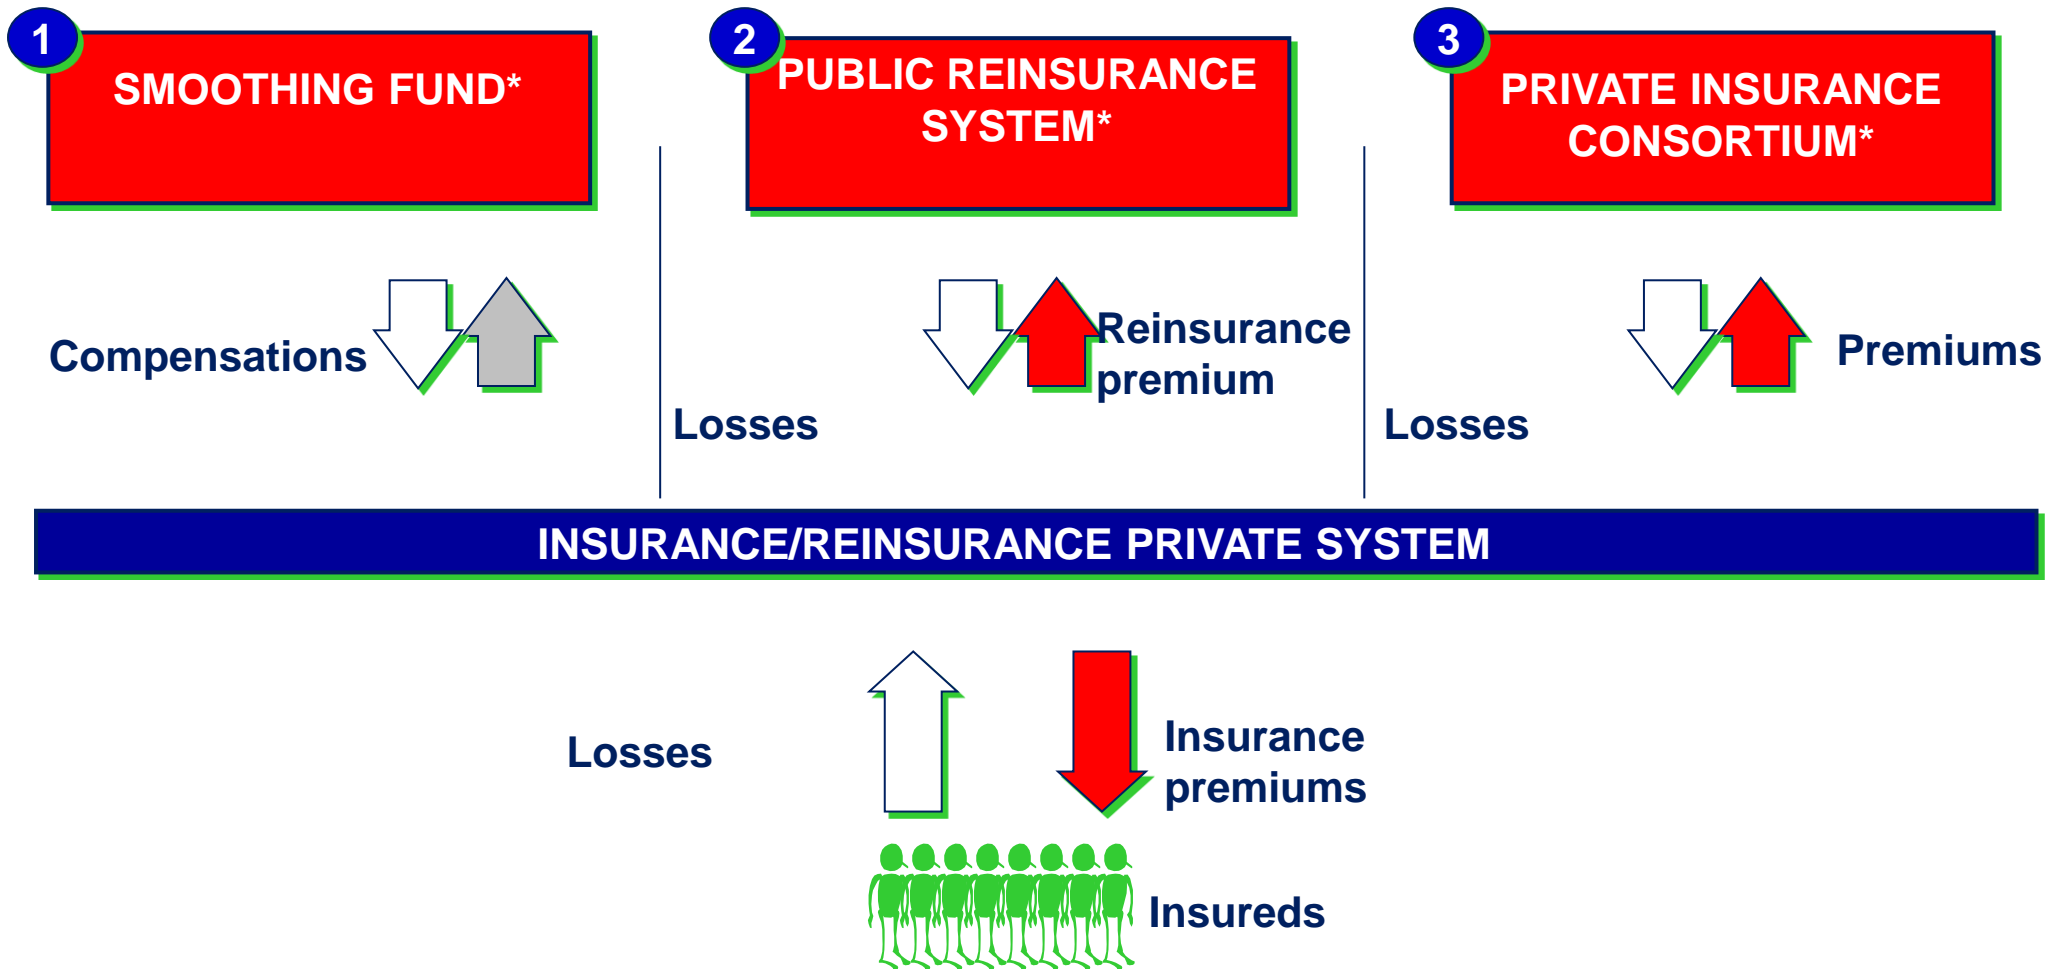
1
SMOOTHING FUND*

2
PUBLIC REINSURANCE SYSTEM*

3
PRIVATE INSURANCE CONSORTIUM*

Compensations

Losses

Reinsurance premium

Losses

Premiums

INSURANCE/REINSURANCE PRIVATE SYSTEM

Losses

Insurance premiums

Insureds